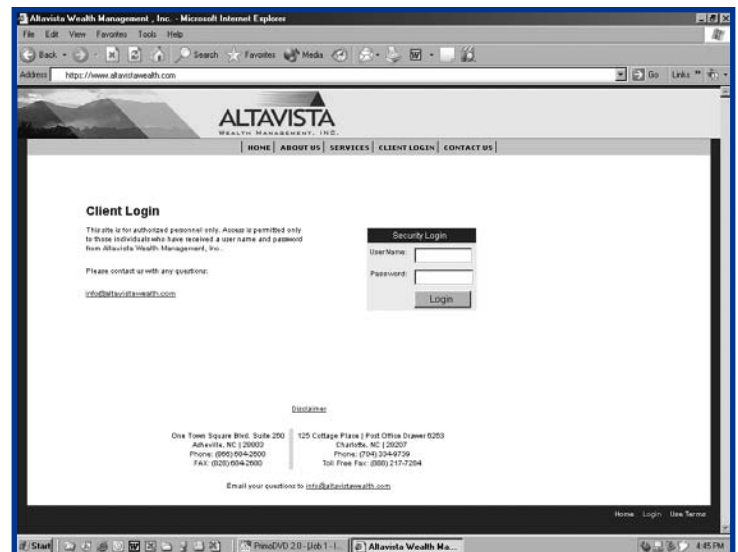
Altavista Wealth Management , Inc. - Microsoft Internet Explorer

File Edit View Favorites Tools Help

Back Search Favorites Media

Address https://www.altavistawealth.com

Go Links

ALTAVISTA
WEALTH MANAGEMENT, INC.

HOME | ABOUT US | SERVICES | CLIENT LOGIN | CONTACT US

Client Login

This site is for authorized personnel only. Access is permitted only to those individuals who have received a user name and password from Altavista Wealth Management, Inc.

Please contact us with any questions:

info@altavistawealth.com

Security Login

UserName:

Password:

Login

Disclaimer

One Town Square Blvd. Suite 250
Asheville, NC | 28803
Phone: (866) 684-2600
FAX: (828) 684-2600

125 Cottage Place | Post Office Drawer 6253
Charlotte, NC | 28207
Phone: (704) 334-9739
Toll Free Fax: (888) 217-7284

Email your questions to info@altavistawealth.com

Home Login Use Terms

Start PrimoDVD 2.0 - [Job 1 - I... Altavista Wealth Ma... 4:45 PM